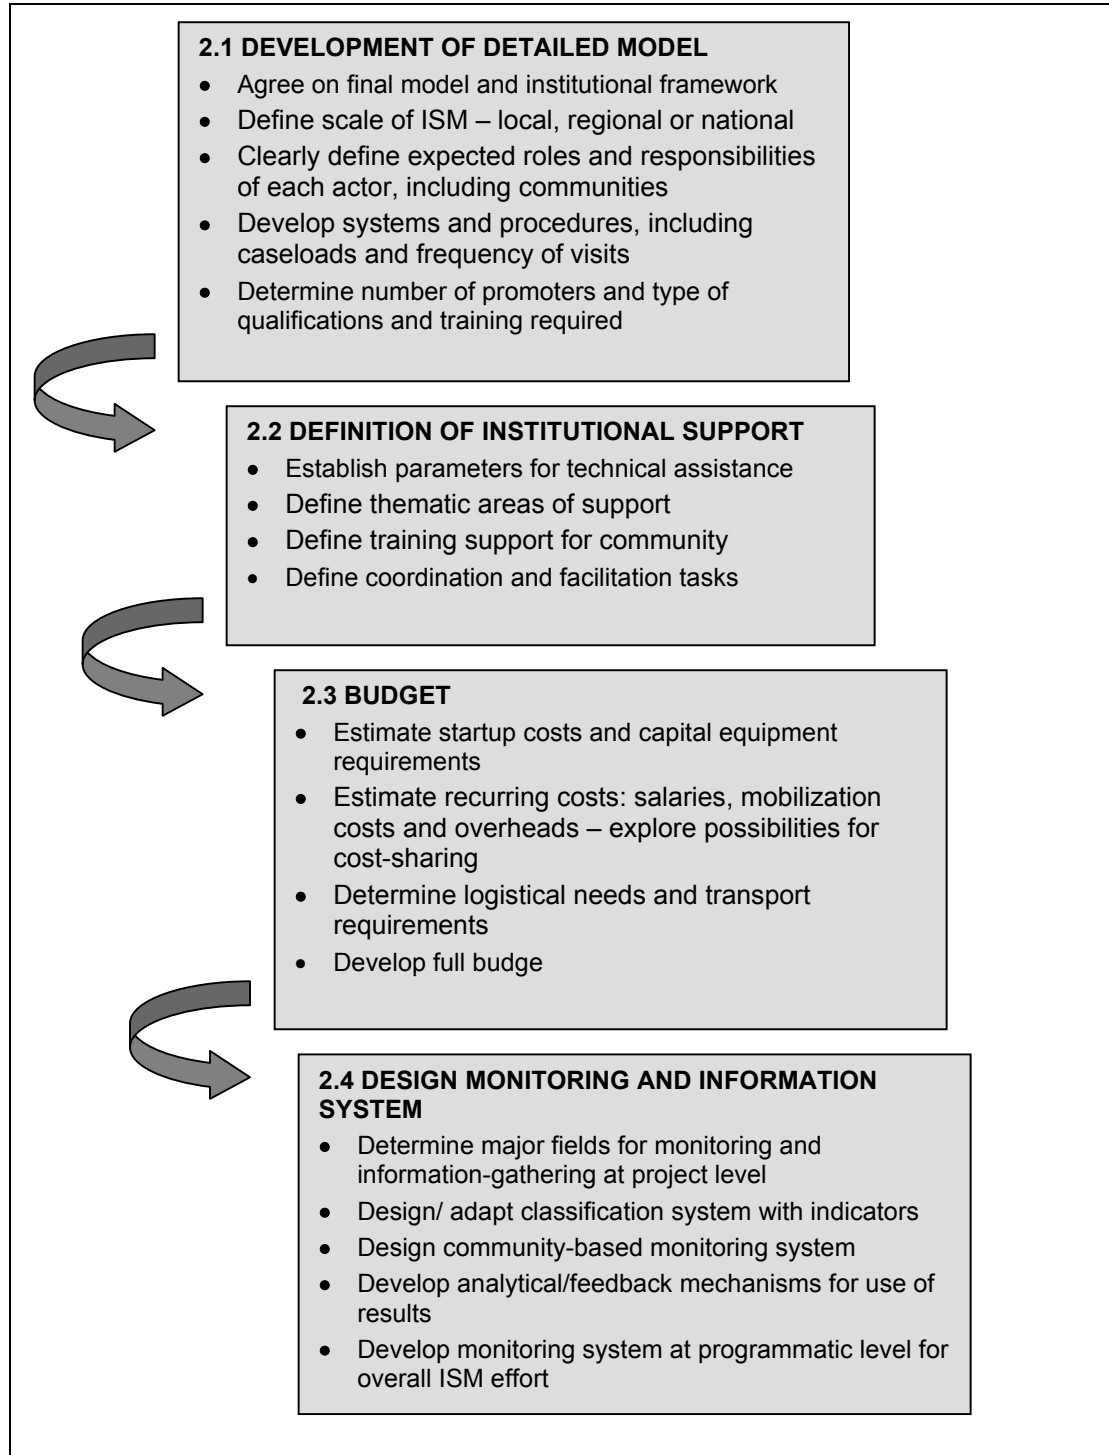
2.1 DEVELOPMENT OF DETAILED MODEL

- Agree on final model and institutional framework
- Define scale of ISM – local, regional or national
- Clearly define expected roles and responsibilities of each actor, including communities
- Develop systems and procedures, including caseloads and frequency of visits
- Determine number of promoters and type of qualifications and training required

2.2 DEFINITION OF INSTITUTIONAL SUPPORT

- Establish parameters for technical assistance
- Define thematic areas of support
- Define training support for community
- Define coordination and facilitation tasks

2.3 BUDGET

- Estimate startup costs and capital equipment requirements
- Estimate recurring costs: salaries, mobilization costs and overheads – explore possibilities for cost-sharing
- Determine logistical needs and transport requirements
- Develop full budge

2.4 DESIGN MONITORING AND INFORMATION SYSTEM

- Determine major fields for monitoring and information-gathering at project level
- Design/ adapt classification system with indicators
- Design community-based monitoring system
- Develop analytical/feedback mechanisms for use of results
- Develop monitoring system at programmatic level for overall ISM effort